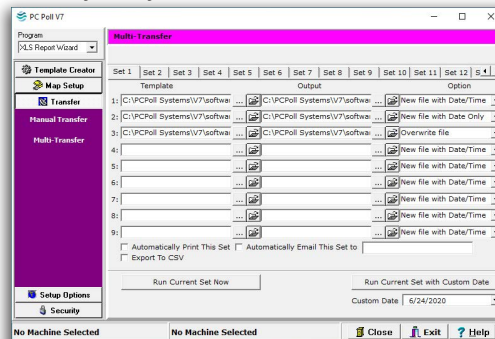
PC Poll V7

Program
XLS Report Wizard

Template Creator
Map Setup
Transfer
Manual Transfer
Multi-Transfer

Multi-Transfer

Set 1 | Set 2 | Set 3 | Set 4 | Set 5 | Set 6 | Set 7 | Set 8 | Set 9 | Set 10 | Set 11 | Set 12 | S

| | Template | | Output | | Option |
|---|---|---|---|---|---|
| 1: | C:\PCPoll Systems\V7\softwa | ... | C:\PCPoll Systems\V7\softwa | ... | New file with Date/Time |
| 2: | C:\PCPoll Systems\V7\softwa | ... | C:\PCPoll Systems\V7\softwa | ... | New file with Date Only |
| 3: | C:\PCPoll Systems\V7\softwa | ... | C:\PCPoll Systems\V7\softwa | ... | Overwrite file |
| 4: | | ... | | ... | New file with Date/Time |
| 5: | | ... | | ... | New file with Date/Time |
| 6: | | ... | | ... | New file with Date/Time |
| 7: | | ... | | ... | New file with Date/Time |
| 8: | | ... | | ... | New file with Date/Time |
| 9: | | ... | | ... | New file with Date/Time |

Automatically Print This Set
Automatically Email This Set to
Export To CSV

Run Current Set Now
Run Current Set with Custom Date
Custom Date 6/24/2020

Setup Options
Security

No Machine Selected
No Machine Selected
Close
Exit
Help